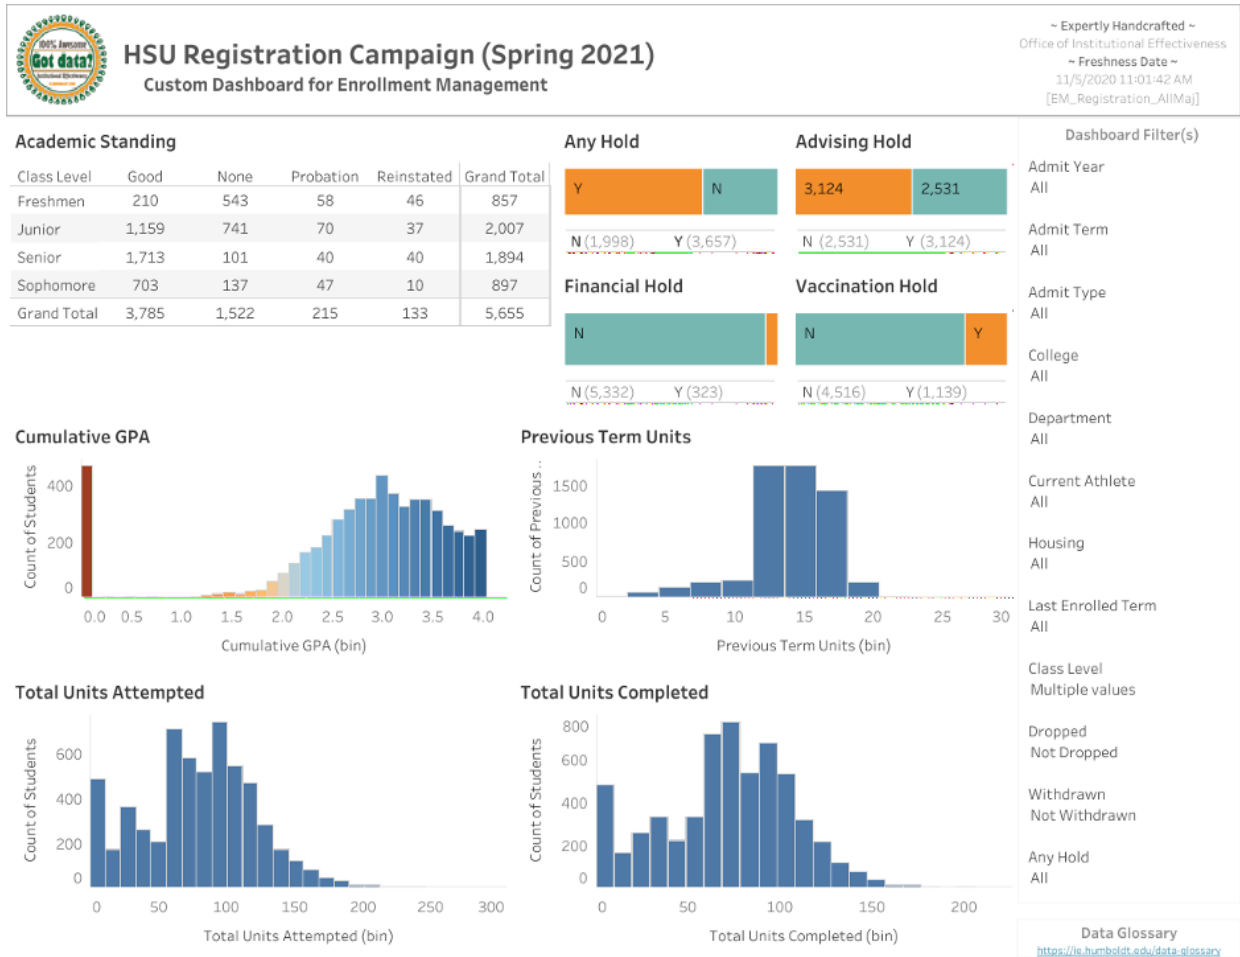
100% Awesome
Got data?
Institutional Effectiveness

HSU Registration Campaign (Spring 2021)
Custom Dashboard for Enrollment Management

~ Expertly Handcrafted ~
Office of Institutional Effectiveness
~ Freshness Date ~
11/5/2020 11:01:42 AM
[EM_Registration_AllMaj]

Academic Standing

| Class Level | Good | None | Probation | Reinstated | Grand Total |
|---|---|---|---|---|---|
| Freshmen | 210 | 543 | 58 | 46 | 857 |
| Junior | 1,159 | 741 | 70 | 37 | 2,007 |
| Senior | 1,713 | 101 | 40 | 40 | 1,894 |
| Sophomore | 703 | 137 | 47 | 10 | 897 |
| Grand Total | 3,785 | 1,522 | 215 | 133 | 5,655 |

Any Hold
Y
N
N (1,998) Y (3,657)

Advising Hold
3,124
2,531
N (2,531) Y (3,124)

Financial Hold
N
N (5,332) Y (323)

Vaccination Hold
N
Y
N (4,516) Y (1,139)

Dashboard Filter(s)
Admit Year
All
Admit Term
All
Admit Type
All
College
All
Department
All
Current Athlete
All
Housing
All
Last Enrolled Term
All
Class Level
Multiple values
Dropped
Not Dropped
Withdrawn
Not Withdrawn
Any Hold
All

Cumulative GPA
Count of Students
400
200
0
0.0 0.5 1.0 1.5 2.0 2.5 3.0 3.5 4.0
Cumulative GPA (bin)

Previous Term Units
Count of Previous..
1500
1000
500
0
0 5 10 15 20 25 30
Previous Term Units (bin)

Total Units Attempted
Count of Students
600
400
200
0
0 50 100 150 200 250 300
Total Units Attempted (bin)

Total Units Completed
Count of Students
800
600
400
200
0
0 50 100 150 200
Total Units Completed (bin)

Data Glossary
https://ie.humboldt.edu/data-glossary